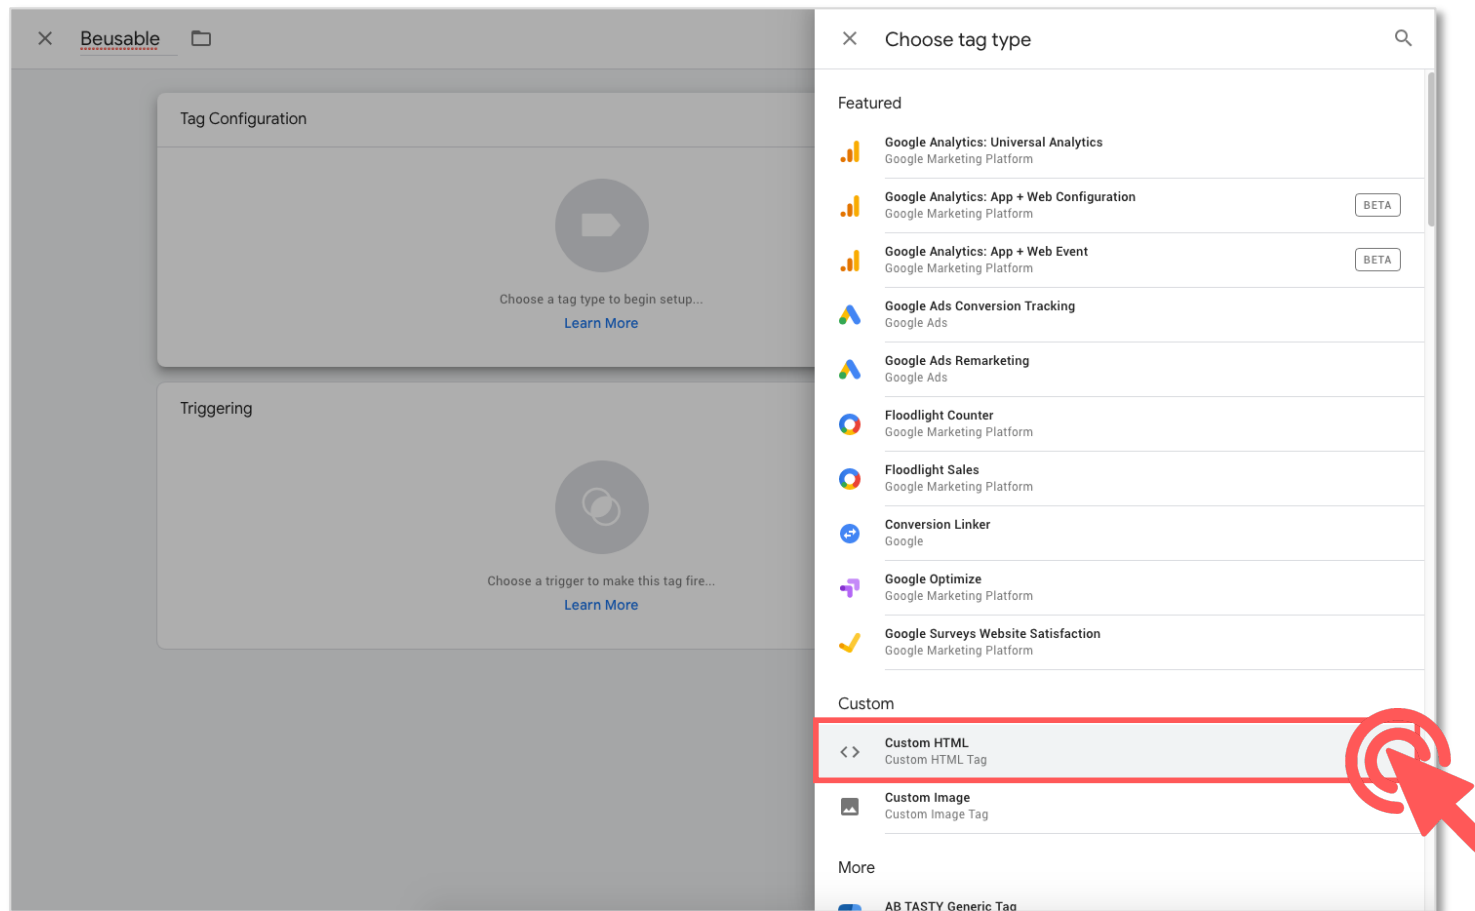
Beusable

Tag Configuration

Choose a tag type to begin setup...
Learn More

Triggering

Choose a trigger to make this tag fire...
Learn More

Choose tag type

Featured

Google Analytics: Universal Analytics
Google Marketing Platform

Google Analytics: App + Web Configuration
Google Marketing Platform
BETA

Google Analytics: App + Web Event
Google Marketing Platform
BETA

Google Ads Conversion Tracking
Google Ads

Google Ads Remarketing
Google Ads

Floodlight Counter
Google Marketing Platform

Floodlight Sales
Google Marketing Platform

Conversion Linker
Google

Google Optimize
Google Marketing Platform

Google Surveys Website Satisfaction
Google Marketing Platform

Custom

Custom HTML
Custom HTML Tag

Custom Image
Custom Image Tag

More

AB TASTY Generic Tag